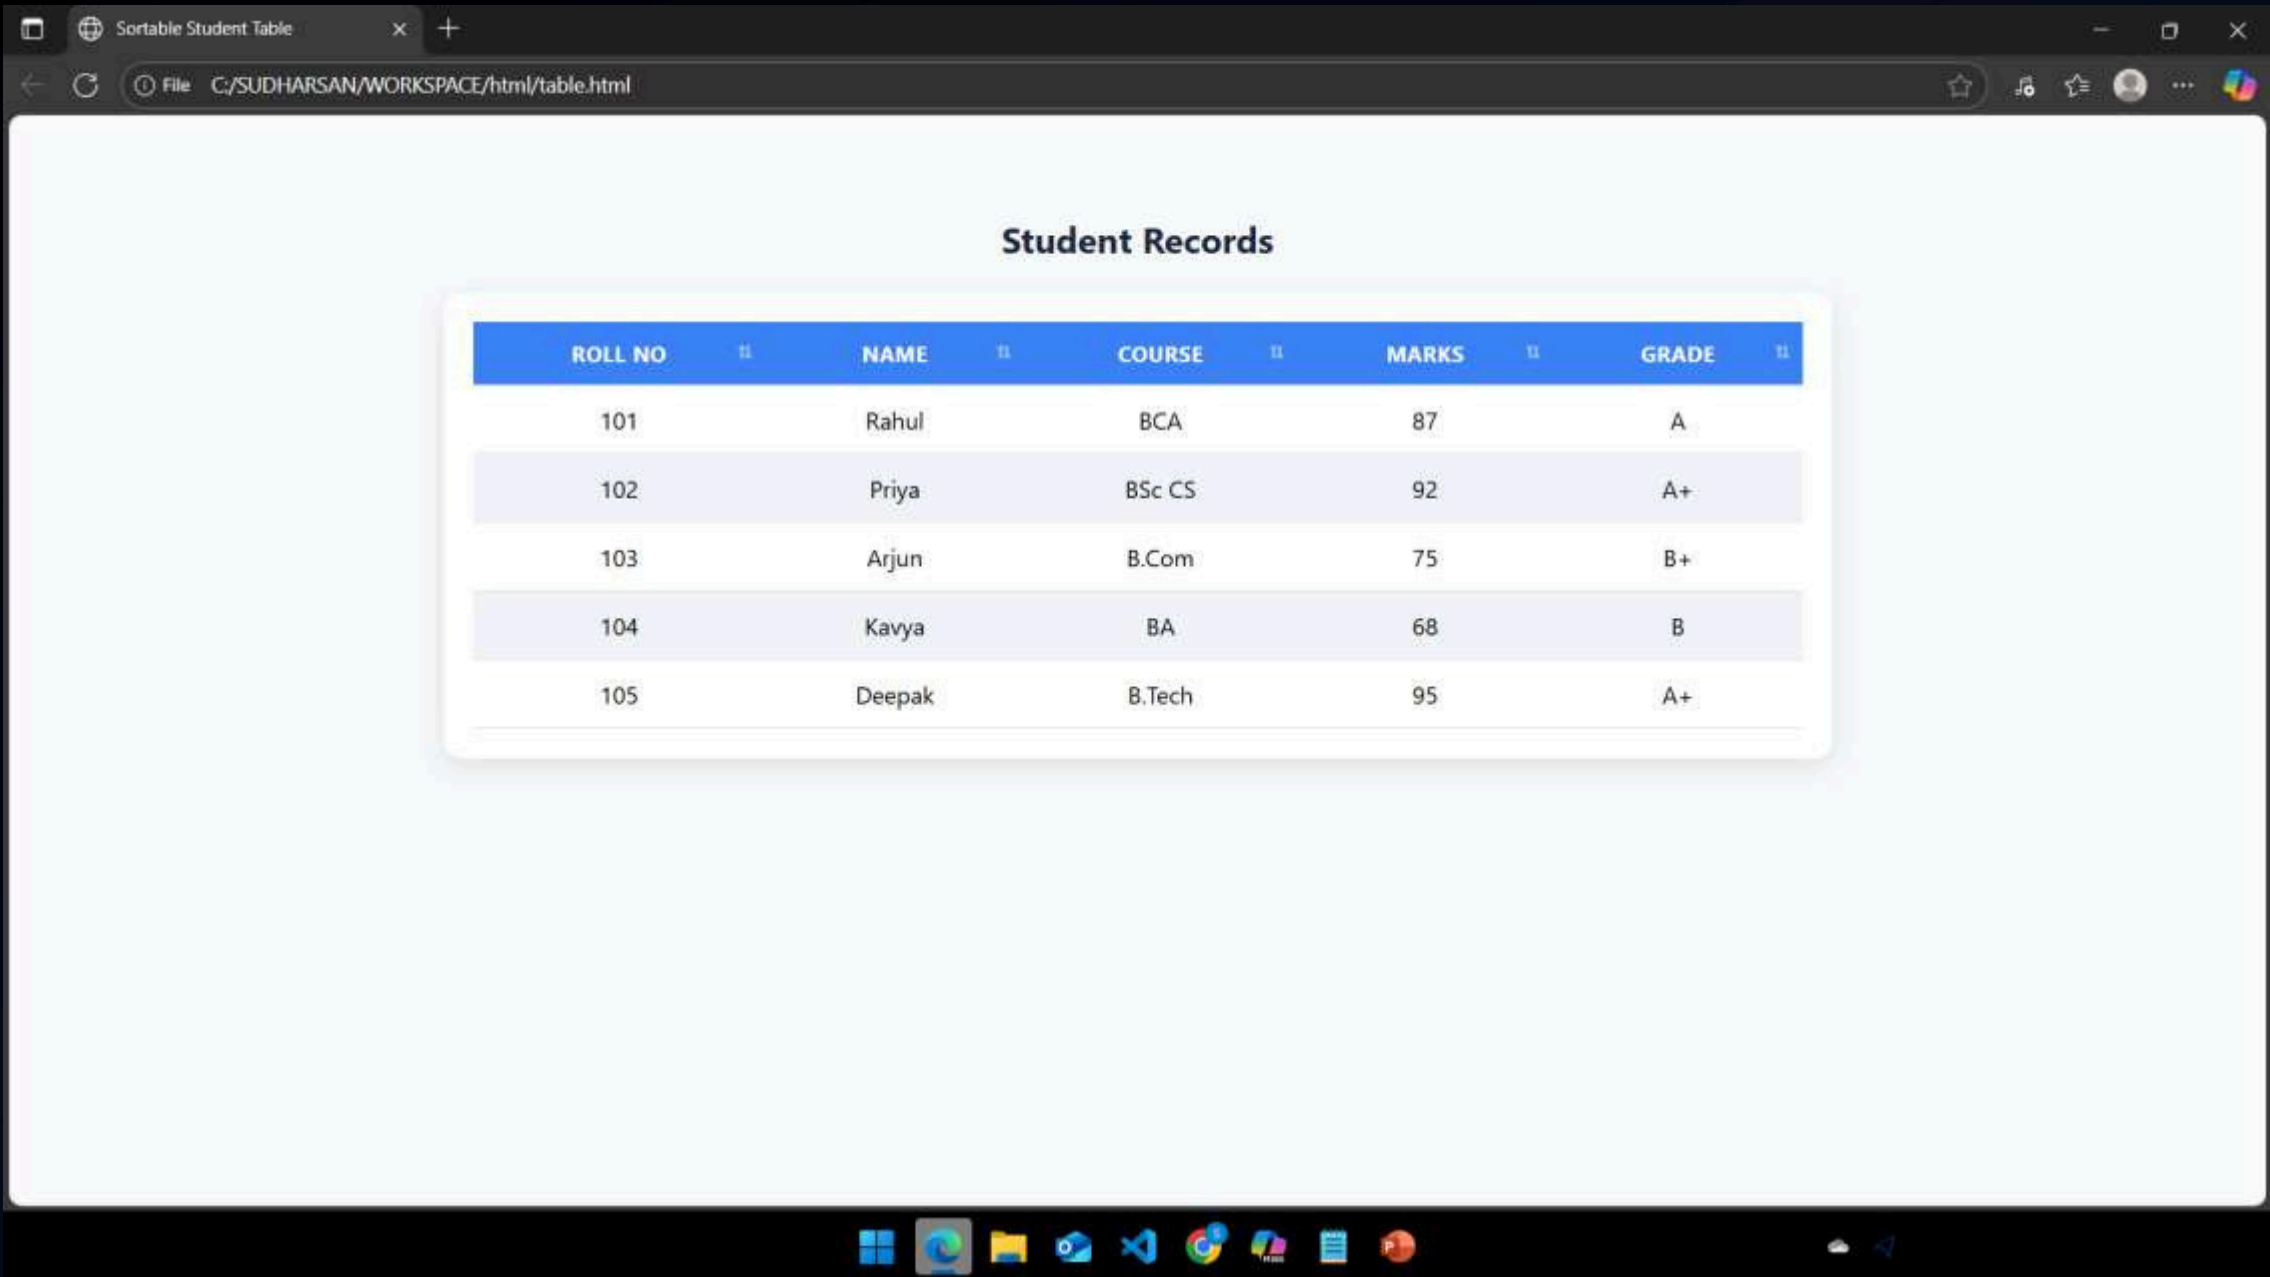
Sortable Student Table

File C:/SUDHARSAN/WORKSPACE/html/table.html

Student Records

| ROLL NO ⇅ | NAME ⇅ | COURSE ⇅ | MARKS ⇅ | GRADE ⇅ |
|---|---|---|---|---|
| 101 | Rahul | BCA | 87 | A |
| 102 | Priya | BSc CS | 92 | A+ |
| 103 | Arjun | B.Com | 75 | B+ |
| 104 | Kavya | BA | 68 | B |
| 105 | Deepak | B.Tech | 95 | A+ |